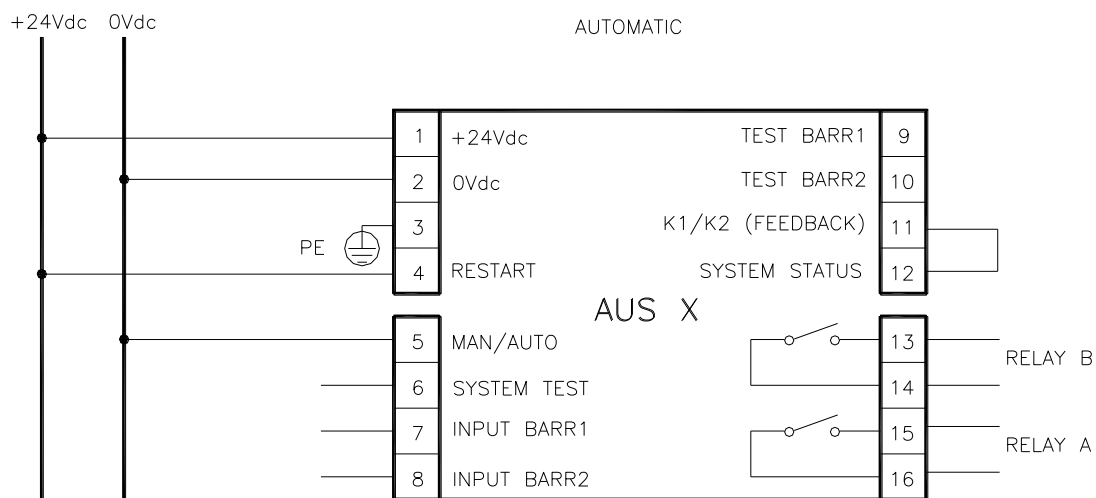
+24Vdc 0Vdc

AUTOMATIC

1 +24Vdc
2 0Vdc
3
PE
4 RESTART

TEST BARR1 9
TEST BARR2 10
K1/K2 (FEEDBACK) 11
SYSTEM STATUS 12

AUS X

5 MAN/AUTO
6 SYSTEM TEST
7 INPUT BARR1
8 INPUT BARR2

13
14
RELAY B
15
16
RELAY A